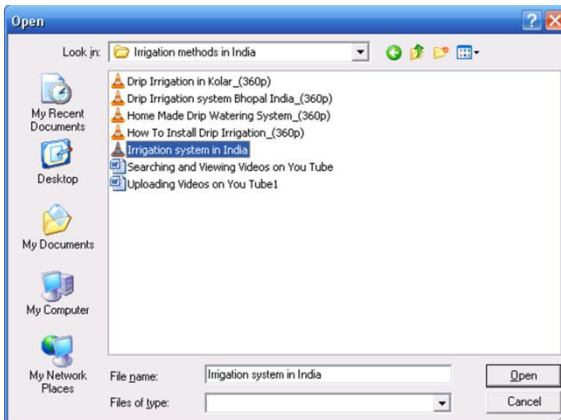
Open

Look in: Irrigation methods in India

My Recent Documents
Desktop
My Documents
My Computer
My Network Places

Drip Irrigation in Kolar_(360p)
Drip Irrigation system Bhopal India_(360p)
Home Made Drip Watering System_(360p)
How To Install Drip Irrigation_(360p)
Irrigation system in India
Searching and Viewing Videos on You Tube
Uploading Videos on You Tube1

File name: Irrigation system in India
Files of type:

Open
Cancel